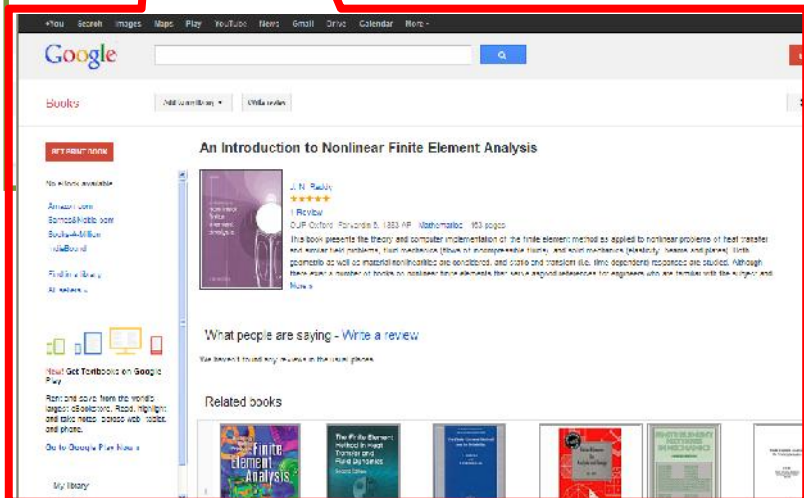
+You Search Images Maps Play YouTube News Gmail Drive Calendar More -

Google

Books

Add to my library ▾ Write review

GET PRINT BOOK

No eBook available

Amazon.com
Barnes&Noble.com
Books-A-Million
IndieBound

Find in a library
All sellers »

New! Get Textbooks on Google Play

Rent and save from the world's largest eBookstore. Read, highlight, and take notes, across web, tablet, and phone.

Go to Google Play Now »

My library

An Introduction to Nonlinear Finite Element Analysis

J. N. Reddy
★★★★★
1 Review
OUP Oxford, Feb 5, 1953 AP - Mathematics - 463 pages

This book presents the theory and computer implementation of the finite element method as applied to nonlinear problems of heat transfer and similar field problems, fluid mechanics (flows of incompressible fluids), and solid mechanics (elasticity, beams and plates). Both geometric as well as material nonlinearities are considered, and static and transient (i.e. time dependent) responses are studied. Although there exist a number of books on nonlinear finite elements that serve as good references for engineers who are familiar with the subject and
More »

What people are saying - Write a review

We haven't found any reviews in the usual places.

Related books

Finite Element Analysis

The Finite Element Method in Heat Transfer and Fluid Dynamics